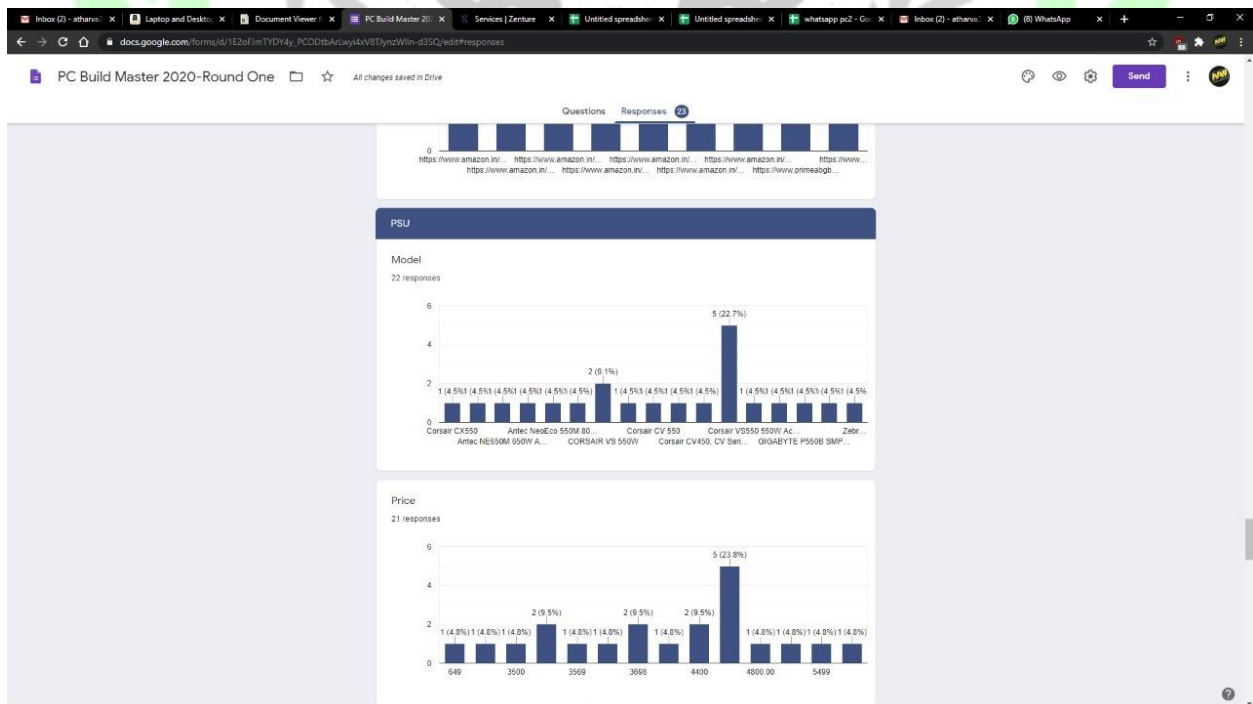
Inbox (2) - atharva | Laptop and Deskto | Document Viewer | PC Build Master 20 | Services | Zenture | Untitled spreadshe | Untitled spreadshe | whatsapp pc2 - Go | Inbox (2) - atharva | (8) WhatsApp

docs.google.com/forms/d/1E2oFJmTYDY4y_PCODtbArLwyi4xV8TJynzWIin-d3SQ/edit#responses

PC Build Master 2020-Round One

All changes saved in Drive

Send

Questions Responses 23

0
https://www.amazon.in/... https://www.amazon.in/... https://www.amazon.in/... https://www.amazon.in/... https://www...
https://www.amazon.in/... https://www.amazon.in/... https://www.amazon.in/... https://www.primeabgb...

PSU

Model
22 responses

6
4
2
0
1 (4.5%) 1 (4.5%) 1 (4.5%) 1 (4.5%) 1 (4.5%) 1 (4.5%) 2 (9.1%) 1 (4.5%) 1 (4.5%) 1 (4.5%) 1 (4.5%) 5 (22.7%) 1 (4.5%) 1 (4.5%) 1 (4.5%) 1 (4.5%) 1 (4.5%)
Corsair CX550 Antec NeoEco 550M 80... Corsair CV 550 Corsair VS550 550W Ac... Zebr...
Antec NE650M 650W A... CORSAIR VS 550W Corsair CV450, CV Seri... GIGABYTE P550B SMP...

Price
21 responses

6
4
2
0
1 (4.8%) 1 (4.8%) 1 (4.8%) 2 (9.5%) 1 (4.8%) 1 (4.8%) 2 (9.5%) 1 (4.8%) 2 (9.5%) 5 (23.8%) 1 (4.8%) 1 (4.8%) 1 (4.8%) 1 (4.8%)
649 3500 3569 3698 4400 4800.00 5499